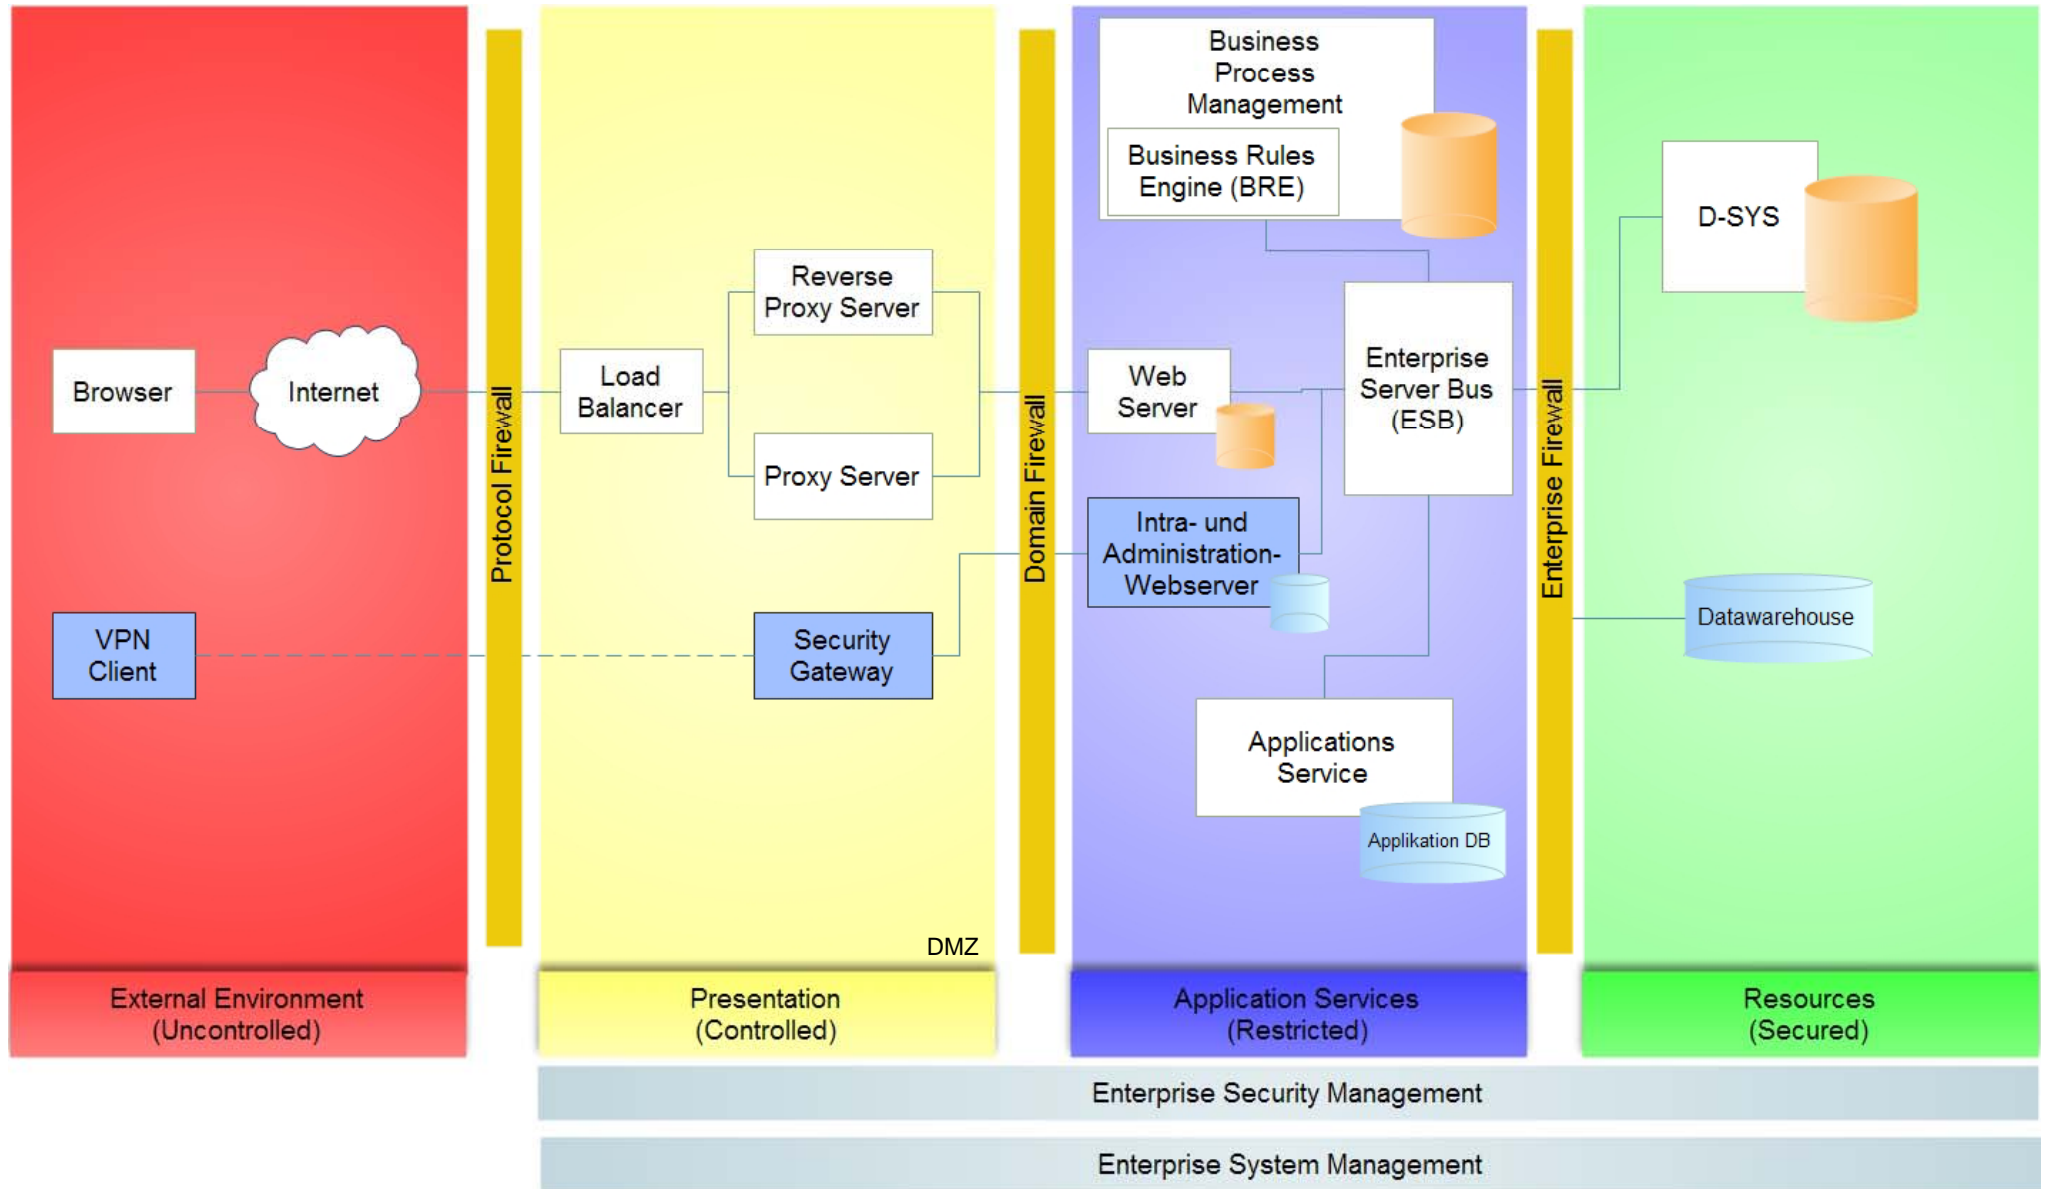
Browser

Internet

VPN Client

Protocol Firewall

Reverse Proxy Server

Load Balancer

Proxy Server

Security Gateway

DMZ

Domain Firewall

Business Process Management

Business Rules Engine (BRE)

Web Server

Enterprise Server Bus (ESB)

Intra- und Administration-Webserver

Applications Service

Applikation DB

Enterprise Firewall

D-SYS

Datawarehouse

External Environment (Uncontrolled)

Presentation (Controlled)

Application Services (Restricted)

Resources (Secured)

Enterprise Security Management

Enterprise System Management